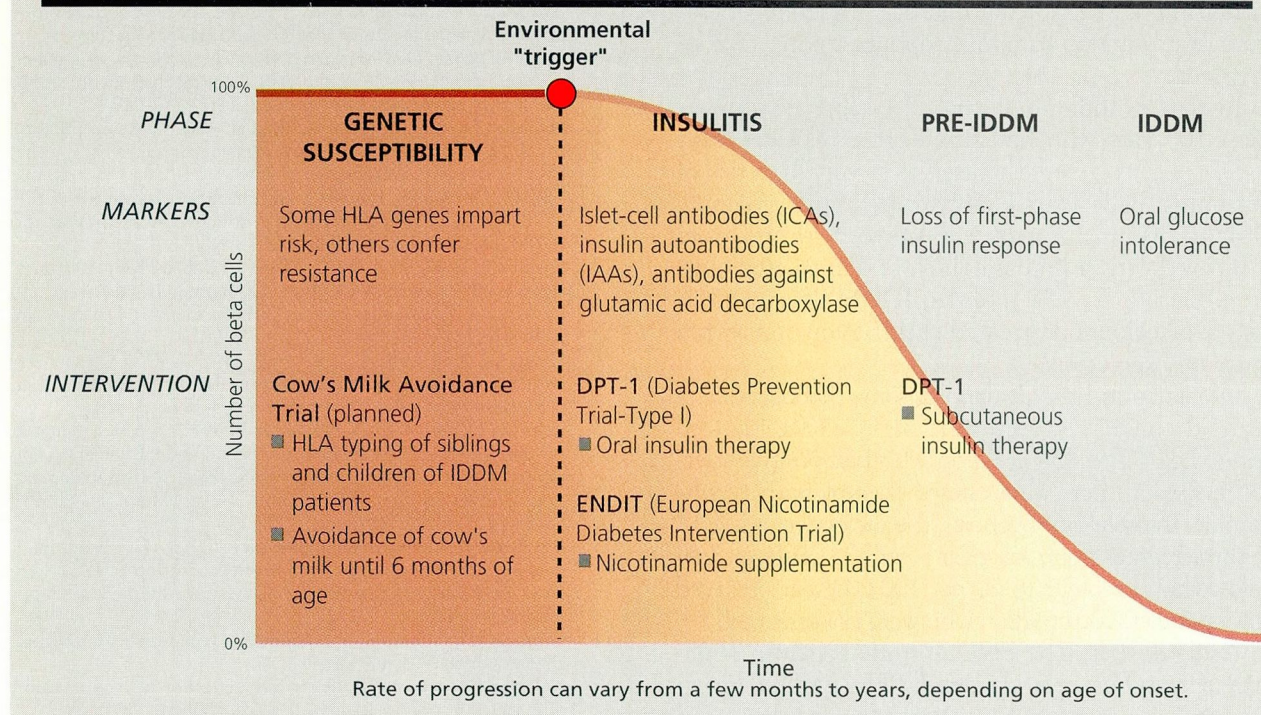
Environmental "trigger"

100%

PHASE

GENETIC SUSCEPTIBILITY

INSULITIS

PRE-IDDM

IDDM

MARKERS

Some HLA genes impart risk, others confer resistance

Islet-cell antibodies (ICAs), insulin autoantibodies (IAAs), antibodies against glutamic acid decarboxylase

Loss of first-phase insulin response

Oral glucose intolerance

Number of beta cells

INTERVENTION

Cow's Milk Avoidance Trial (planned)
HLA typing of siblings and children of IDDM patients
Avoidance of cow's milk until 6 months of age

DPT-1 (Diabetes Prevention Trial-Type I)
Oral insulin therapy

ENDIT (European Nicotinamide Diabetes Intervention Trial)
Nicotinamide supplementation

DPT-1
Subcutaneous insulin therapy

0%

Time

Rate of progression can vary from a few months to years, depending on age of onset.